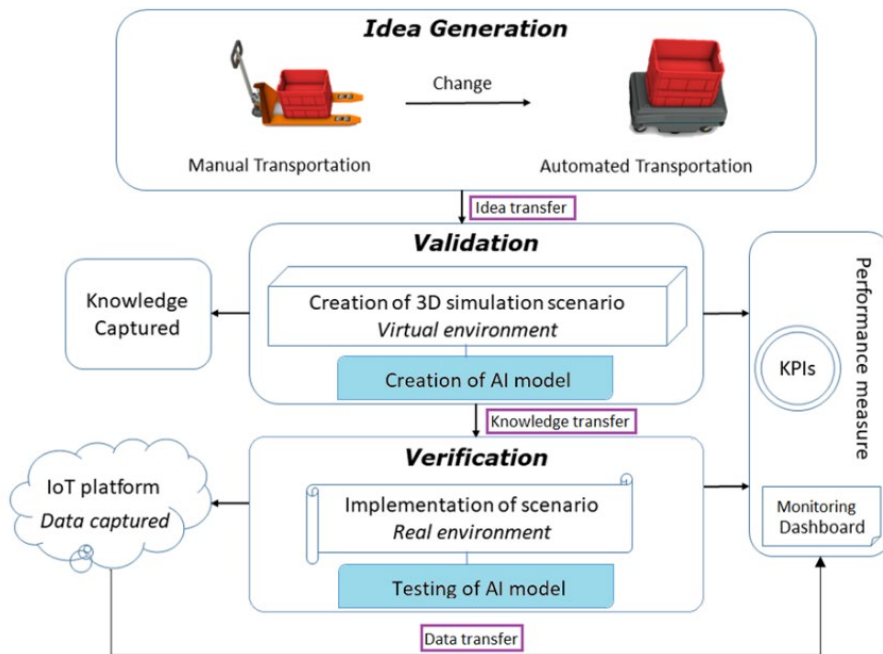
Idea Generation

Change

Manual Transportation

Automated Transportation

Idea transfer

Validation

Knowledge Captured

Creation of 3D simulation scenario
Virtual environment

Creation of AI model

Performance measure

KPIs

Knowledge transfer

Verification

IoT platform
Data captured

Implementation of scenario
Real environment

Testing of AI model

Monitoring Dashboard

Data transfer